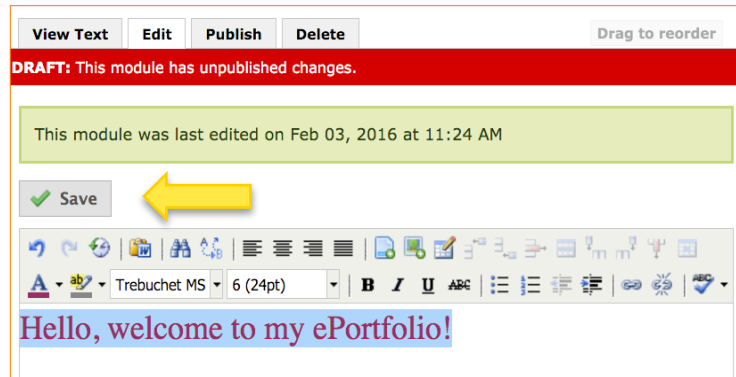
View Text Edit Publish Delete

Drag to reorder

DRAFT: This module has unpublished changes.

This module was last edited on Feb 03, 2016 at 11:24 AM

Save

Trebuchet MS 6 (24pt)

Hello, welcome to my ePortfolio!